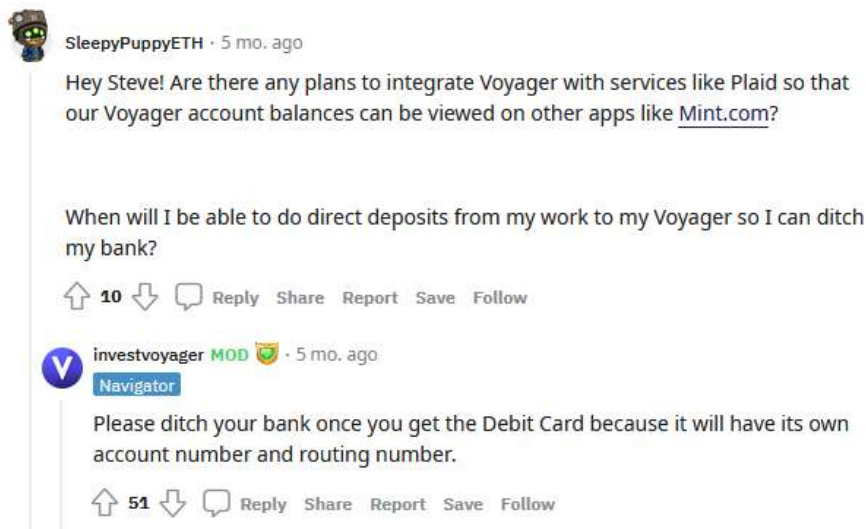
SleepyPuppyETH · 5 mo. ago

Hey Steve! Are there any plans to integrate Voyager with services like Plaid so that our Voyager account balances can be viewed on other apps like Mint.com?

When will I be able to do direct deposits from my work to my Voyager so I can ditch my bank?

10 Reply Share Report Save Follow

V investvoyager MOD · 5 mo. ago
Navigator

Please ditch your bank once you get the Debit Card because it will have its own account number and routing number.

51 Reply Share Report Save Follow